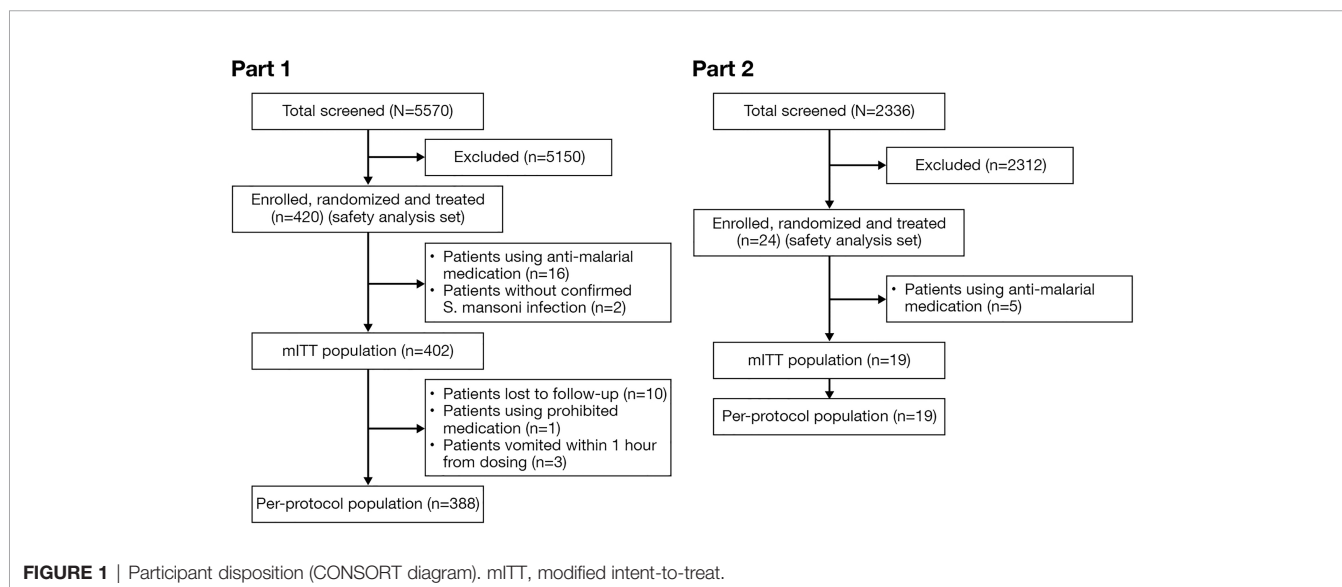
Part 1

Total screened (N=5570)

Excluded (n=5150)

Enrolled, randomized and treated (n=420) (safety analysis set)

• Patients using anti-malarial medication (n=16)
• Patients without confirmed S. mansoni infection (n=2)

mITT population (n=402)

• Patients lost to follow-up (n=10)
• Patients using prohibited medication (n=1)
• Patients vomited within 1 hour from dosing (n=3)

Per-protocol population (n=388)

Part 2

Total screened (N=2336)

Excluded (n=2312)

Enrolled, randomized and treated (n=24) (safety analysis set)

• Patients using anti-malarial medication (n=5)

mITT population (n=19)

Per-protocol population (n=19)

FIGURE 1 | Participant disposition (CONSORT diagram). mITT, modified intent-to-treat.